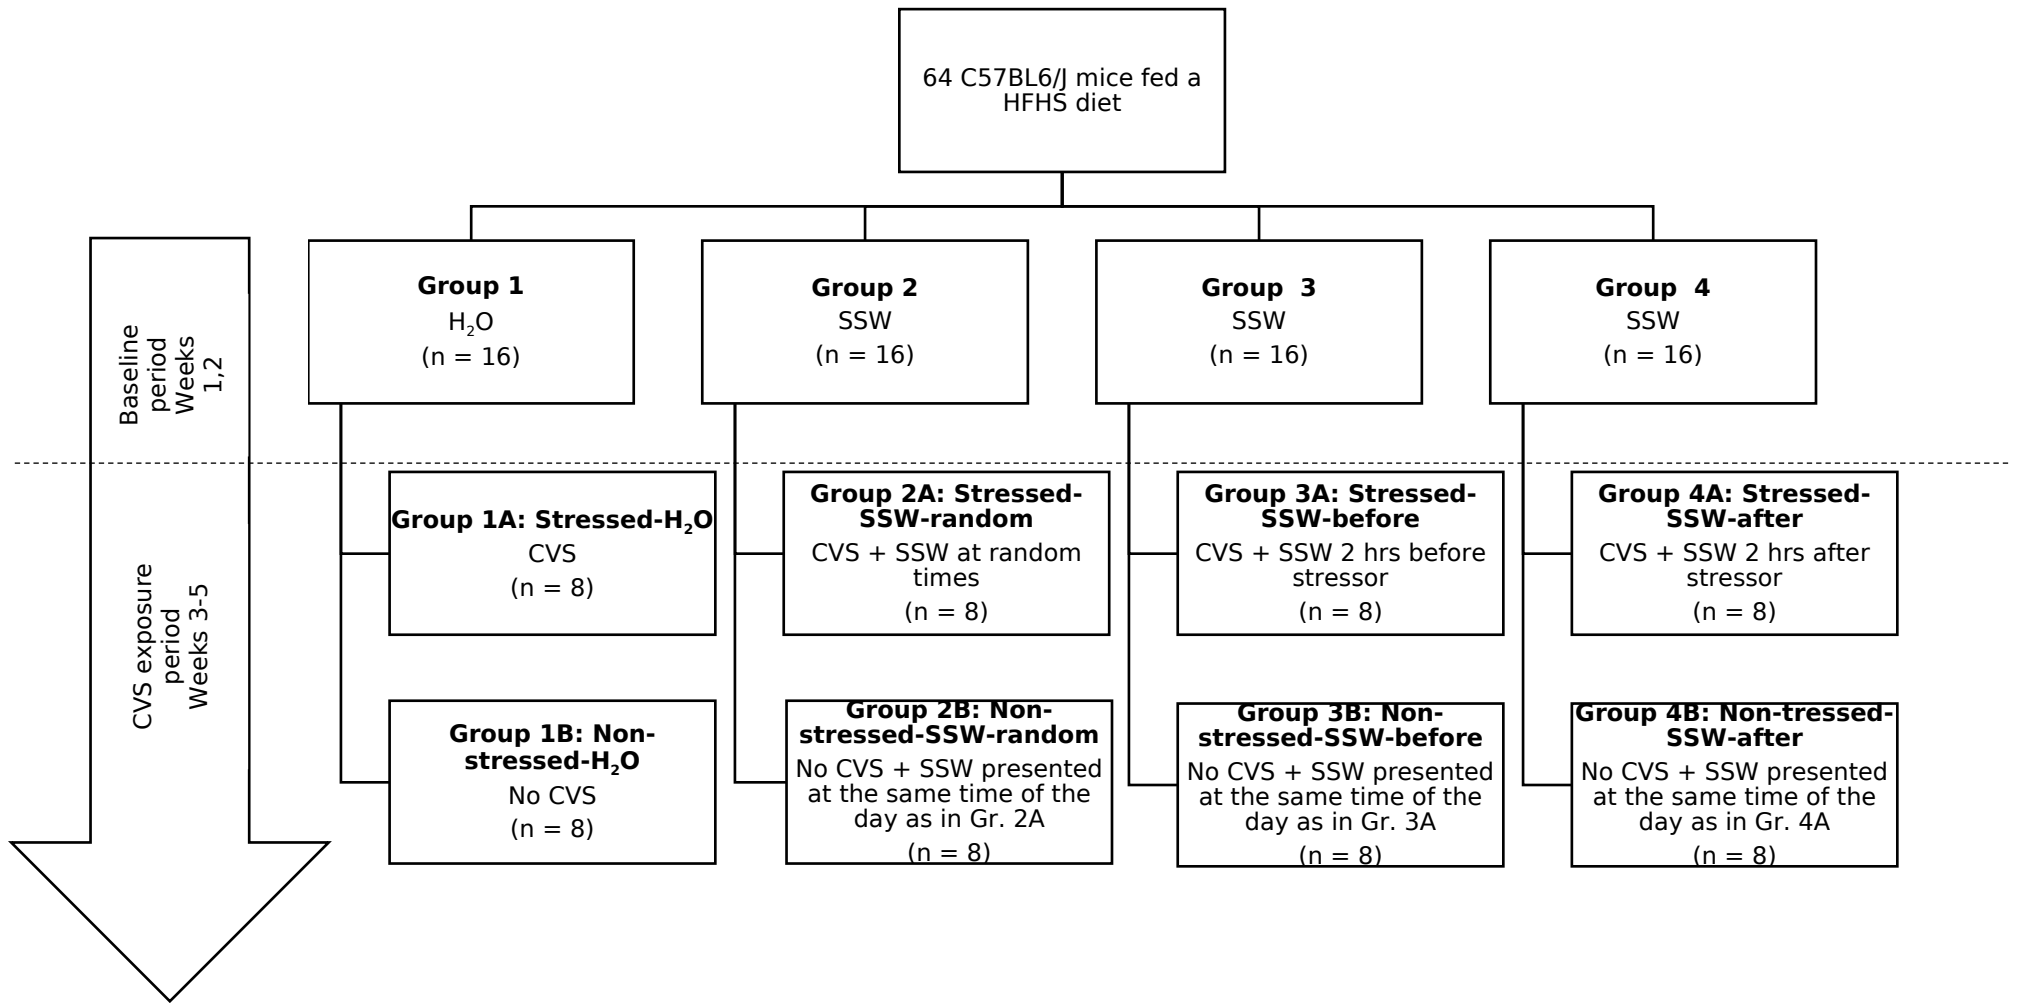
64 C57BL6/J mice fed a HFHS diet

Baseline period Weeks 1,2

CVS exposure period Weeks 3-5

**Group 1**
$H_2O$
(n = 16)

**Group 2**
SSW
(n = 16)

**Group 3**
SSW
(n = 16)

**Group 4**
SSW
(n = 16)

**Group 1A: Stressed-$H_2O$**
CVS
(n = 8)

**Group 2A: Stressed-SSW-random**
CVS + SSW at random times
(n = 8)

**Group 3A: Stressed-SSW-before**
CVS + SSW 2 hrs before stressor
(n = 8)

**Group 4A: Stressed-SSW-after**
CVS + SSW 2 hrs after stressor
(n = 8)

**Group 1B: Non-stressed-$H_2O$**
No CVS
(n = 8)

**Group 2B: Non-stressed-SSW-random**
No CVS + SSW presented at the same time of the day as in Gr. 2A
(n = 8)

**Group 3B: Non-stressed-SSW-before**
No CVS + SSW presented at the same time of the day as in Gr. 3A
(n = 8)

**Group 4B: Non-tressed-SSW-after**
No CVS + SSW presented at the same time of the day as in Gr. 4A
(n = 8)